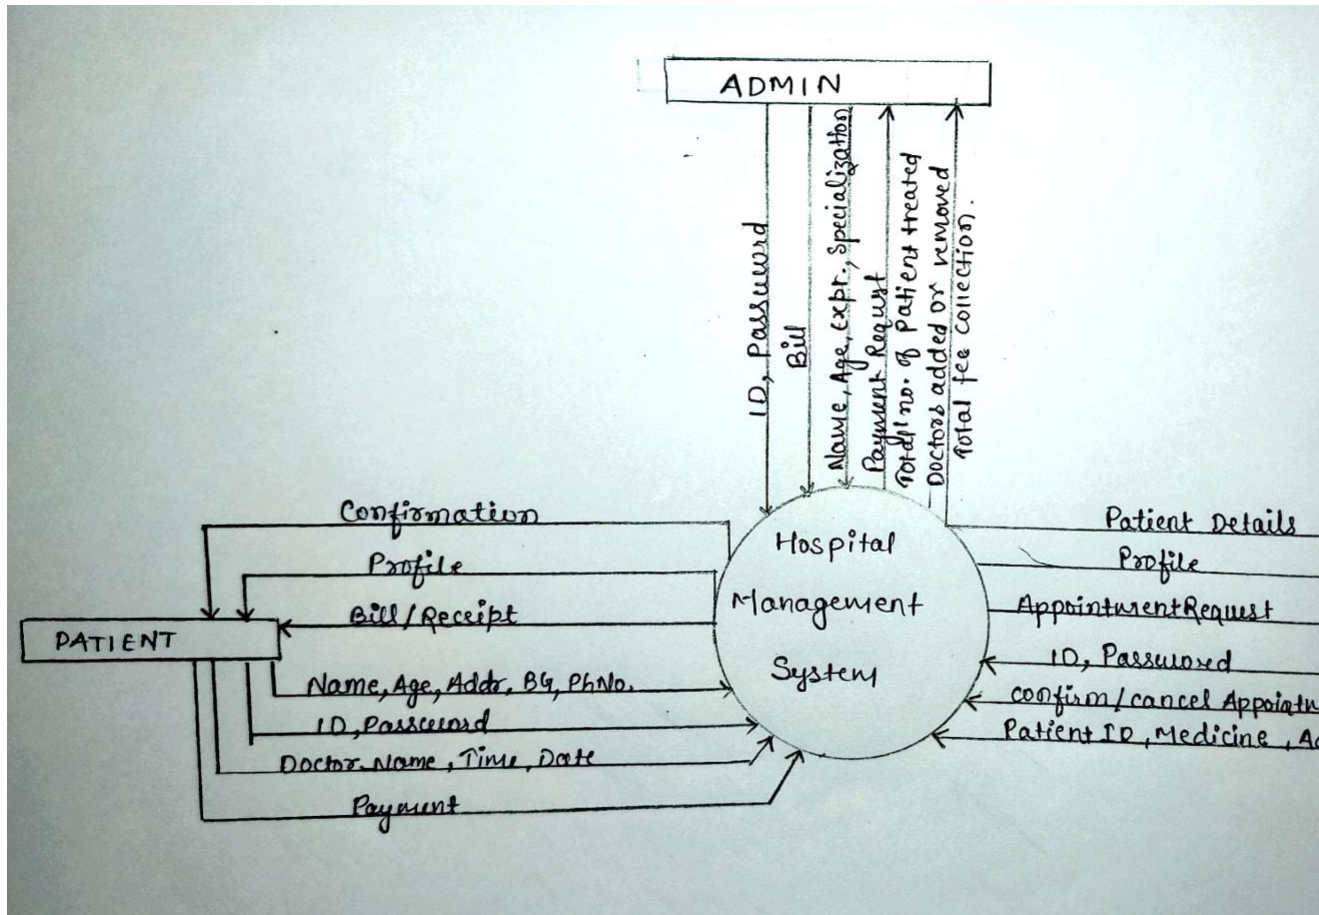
ADMIN

ID, Password

Bill

Name, Age, expr., Specialization

Payment Request

Total no. of Patient treated

Doctors added or removed

Total fee collection.

Confirmation

Profile

Bill / Receipt

PATIENT

Name, Age, Addr, BG, PhNo.

ID, Password

Doctor Name, Time, Date

Payment

Hospital Management System

Patient Details

Profile

Appointment Request

ID, Password

confirm / cancel Appoint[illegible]

Patient ID, Medicine, A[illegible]